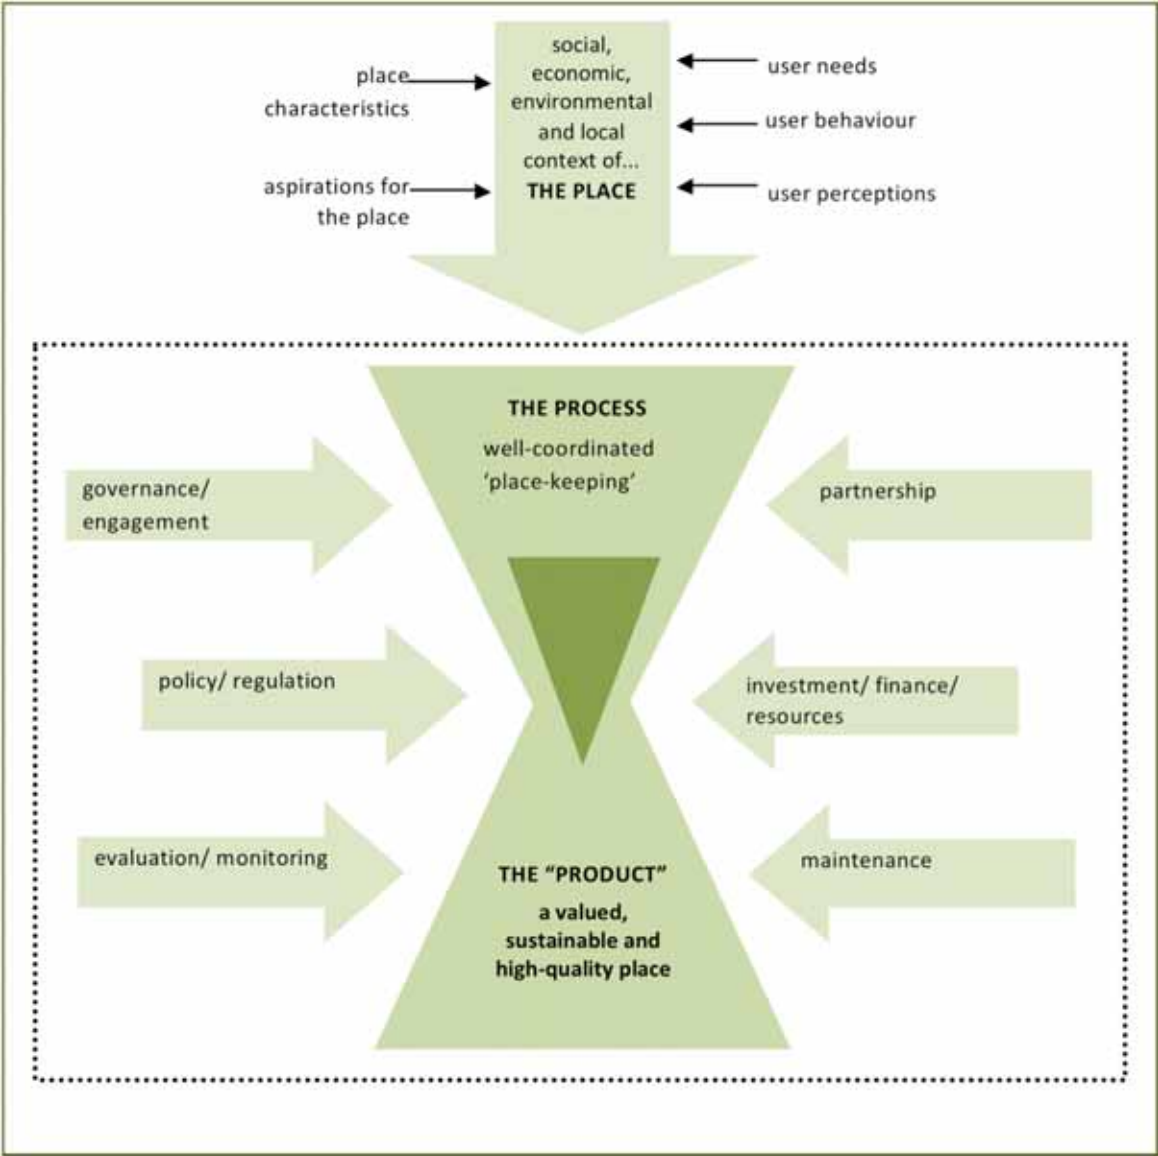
place characteristics

aspirations for the place

social, economic, environmental and local context of... THE PLACE

user needs

user behaviour

user perceptions

THE PROCESS
well-coordinated 'place-keeping'

governance/ engagement

partnership

policy/ regulation

investment/ finance/ resources

evaluation/ monitoring

maintenance

THE "PRODUCT"
a valued, sustainable and high-quality place